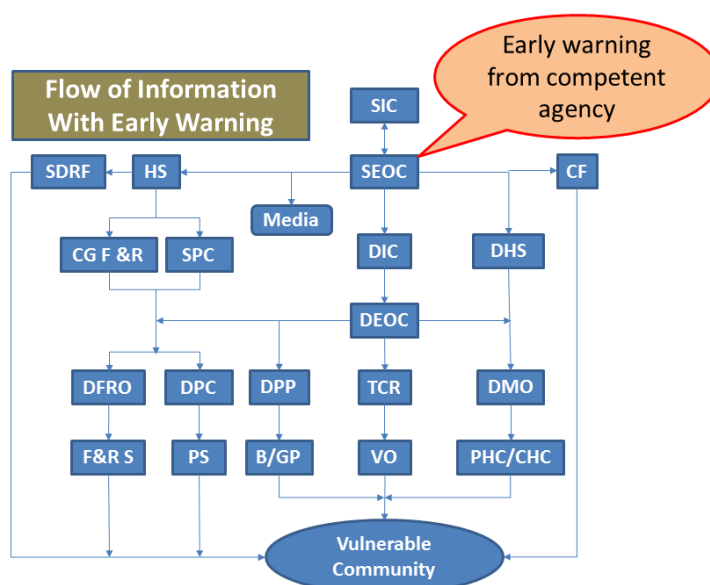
Flow of Information With Early Warning

Early warning from competent agency

SIC

SDRF

HS

SEOC

CF

Media

CG F &R

SPC

DIC

DHS

DEOC

DFRO

DPC

DPP

TCR

DMO

F&R S

PS

B/GP

VO

PHC/CHC

Vulnerable Community